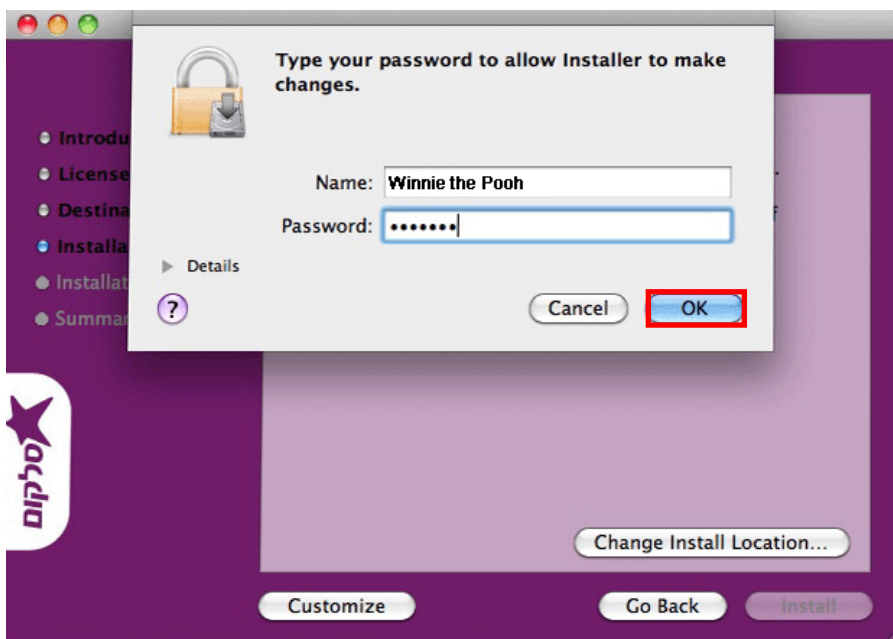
Type your password to allow Installer to make changes.

Name: Winnie the Pooh

Password: •••••••

Details

?

Cancel

OK

Introdu

License

Destina

Installa

Installat

Summar

סלקום

Change Install Location...

Customize

Go Back

Install